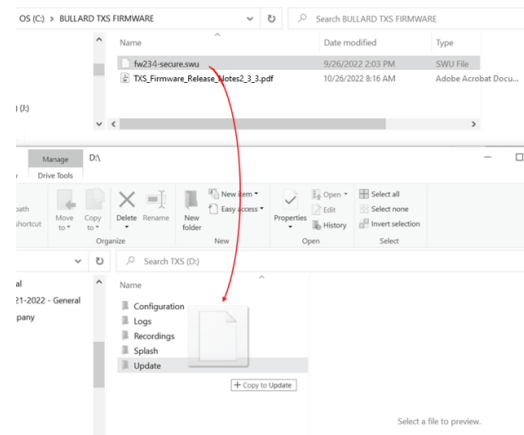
OS (C:) > BULLARD TXS FIRMWARE
Search BULLARD TXS FIRMWARE

| Name | Date modified | Type |
|---|---|---|
| fw234-secure.swu | 9/26/2022 2:03 PM | SWU File |
| TXS_Firmware_Release_Notes2_3_3.pdf | 10/26/2022 8:16 AM | Adobe Acrobat Docu... |

I (I:)

Manage D:\
Drive Tools

path
shortcut
Move to
Copy to
Delete
Rename
New folder
New item
Easy access
Properties
Open
Edit
History
Select all
Select none
Invert selection
Organize
New
Open
Select

Search TXS (D:)

al
21-2022 - General
pany

Name
Configuration
Logs
Recordings
Splash
Update

+ Copy to Update

Select a file to preview.